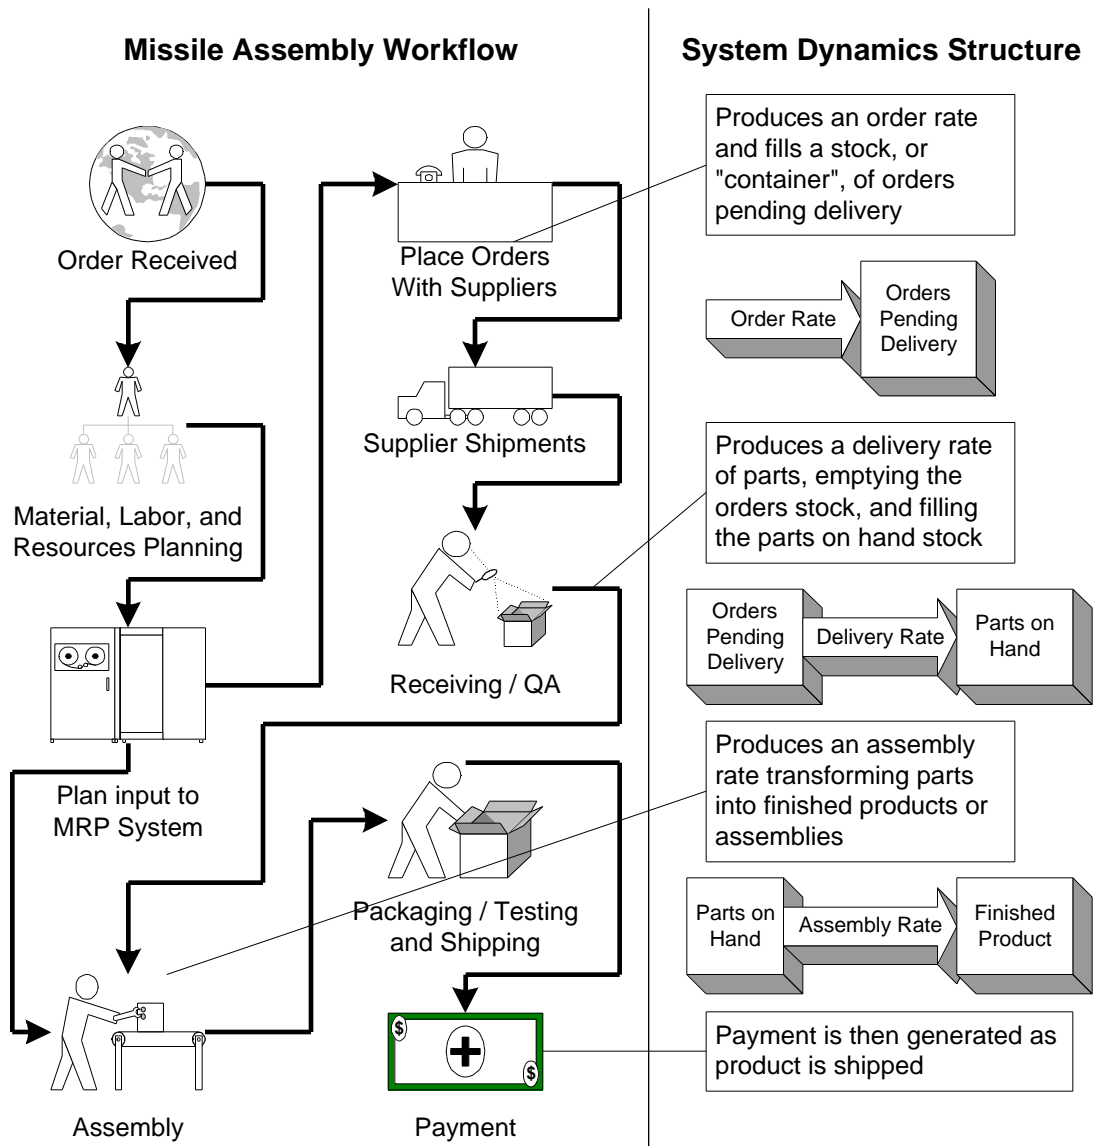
Missile Assembly Workflow

Order Received

Material, Labor, and Resources Planning

Plan input to MRP System

Assembly

Place Orders With Suppliers

Supplier Shipments

Receiving / QA

Packaging / Testing and Shipping

Payment

$

$

System Dynamics Structure

Produces an order rate and fills a stock, or "container", of orders pending delivery

Order Rate

Orders Pending Delivery

Produces a delivery rate of parts, emptying the orders stock, and filling the parts on hand stock

Orders Pending Delivery

Delivery Rate

Parts on Hand

Produces an assembly rate transforming parts into finished products or assemblies

Parts on Hand

Assembly Rate

Finished Product

Payment is then generated as product is shipped